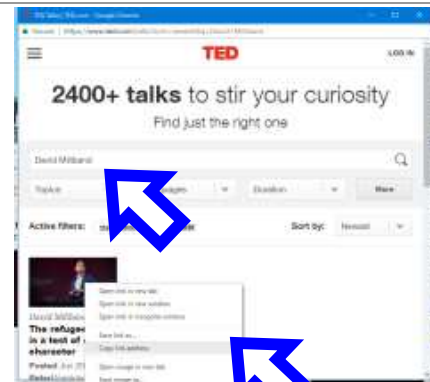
TED Talks | TED.com - Google Chrome

Secure | https://www.ted.com/talks?sort=newest&q=David+Miliband

TED

LOG IN

2400+ talks to stir your curiosity

Find just the right one

David Miliband

Topics

Languages

Duration

More

Active filters:

Sort by:

Newest

David Miliband

The refugee crisis is a test of our character

Posted Jul 2017

Open link in new tab

Open link in new window

Open link in incognito window

Save link as...

Copy link address

Open image in new tab

Save image as...